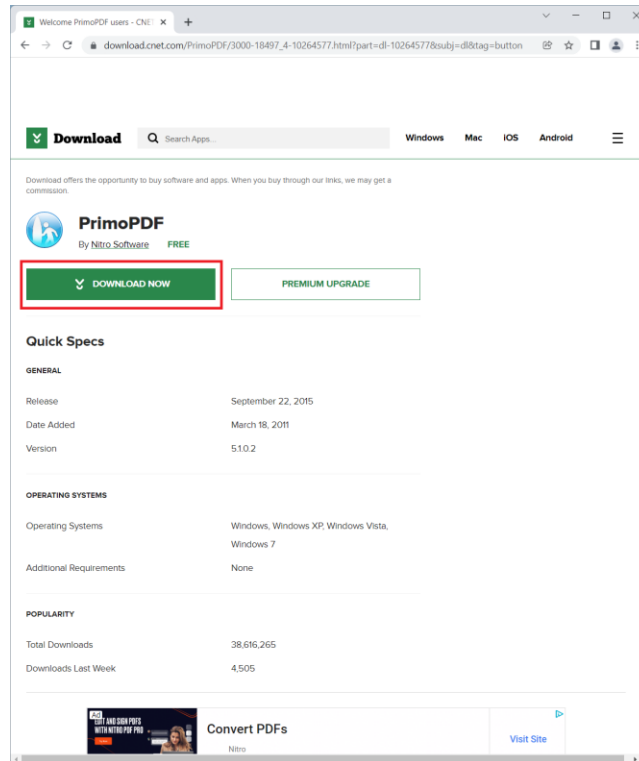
Welcome PrimoPDF users - CNE ×
+
download.cnet.com/PrimoPDF/3000-18497_4-10264577.html?part=dl-10264577&subj=dl&tag=button

Download
Search Apps...
Windows
Mac
iOS
Android

Download offers the opportunity to buy software and apps. When you buy through our links, we may get a commission.

PrimoPDF
By Nitro Software FREE

DOWNLOAD NOW
PREMIUM UPGRADE

Quick Specs

GENERAL

| | |
|---|---|
| Release | September 22, 2015 |
| Date Added | March 18, 2011 |
| Version | 5.1.0.2 |

OPERATING SYSTEMS

| | |
|---|---|
| Operating Systems | Windows, Windows XP, Windows Vista, Windows 7 |
| Additional Requirements | None |

POPULARITY

| | |
|---|---|
| Total Downloads | 38,616,265 |
| Downloads Last Week | 4,505 |

Ad
EDIT AND SIGN PDFS WITH NITRO PDF PRO
Convert PDFs
Nitro
Visit Site